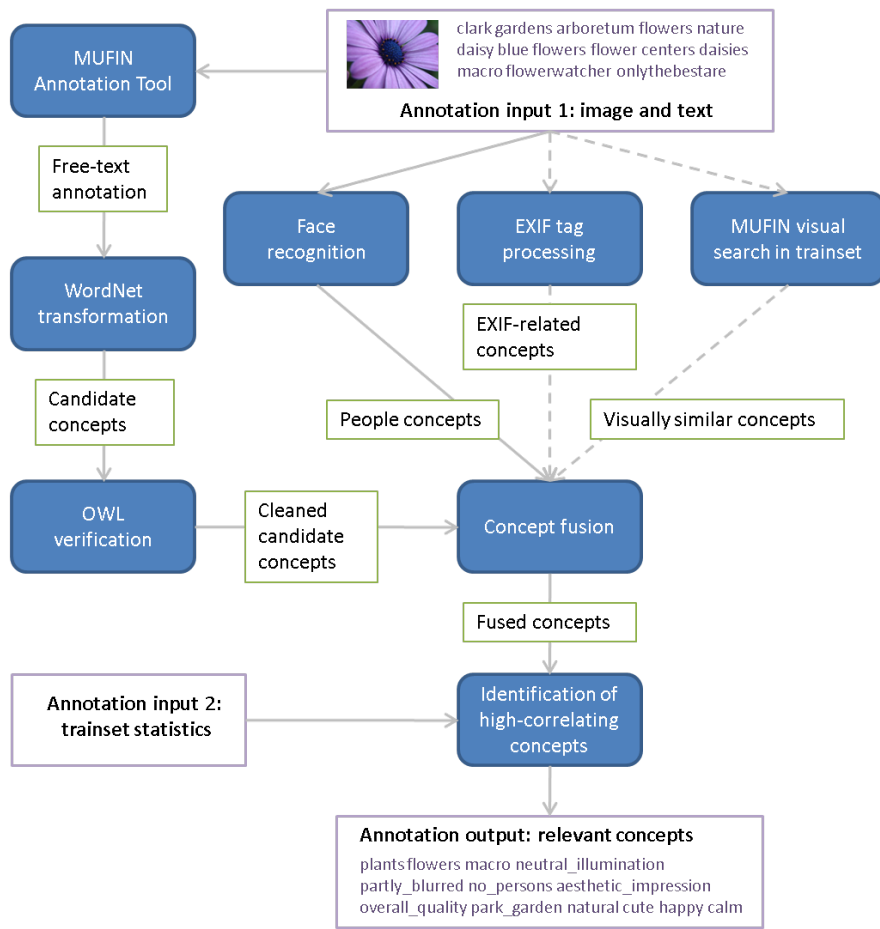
clark gardens arboretum flowers nature daisy blue flowers flower centers daisies macro flowerwatcher onlythebestare

Annotation input 1: image and text

MUFIN Annotation Tool

Free-text annotation

WordNet transformation

Candidate concepts

OWL verification

Cleaned candidate concepts

Face recognition

EXIF tag processing

MUFIN visual search in trainset

EXIF-related concepts

People concepts

Visually similar concepts

Concept fusion

Fused concepts

Annotation input 2: trainset statistics

Identification of high-correlating concepts

Annotation output: relevant concepts

plants flowers macro neutral_illumination partly_blurred no_persons aesthetic_impression overall_quality park_garden natural cute happy calm